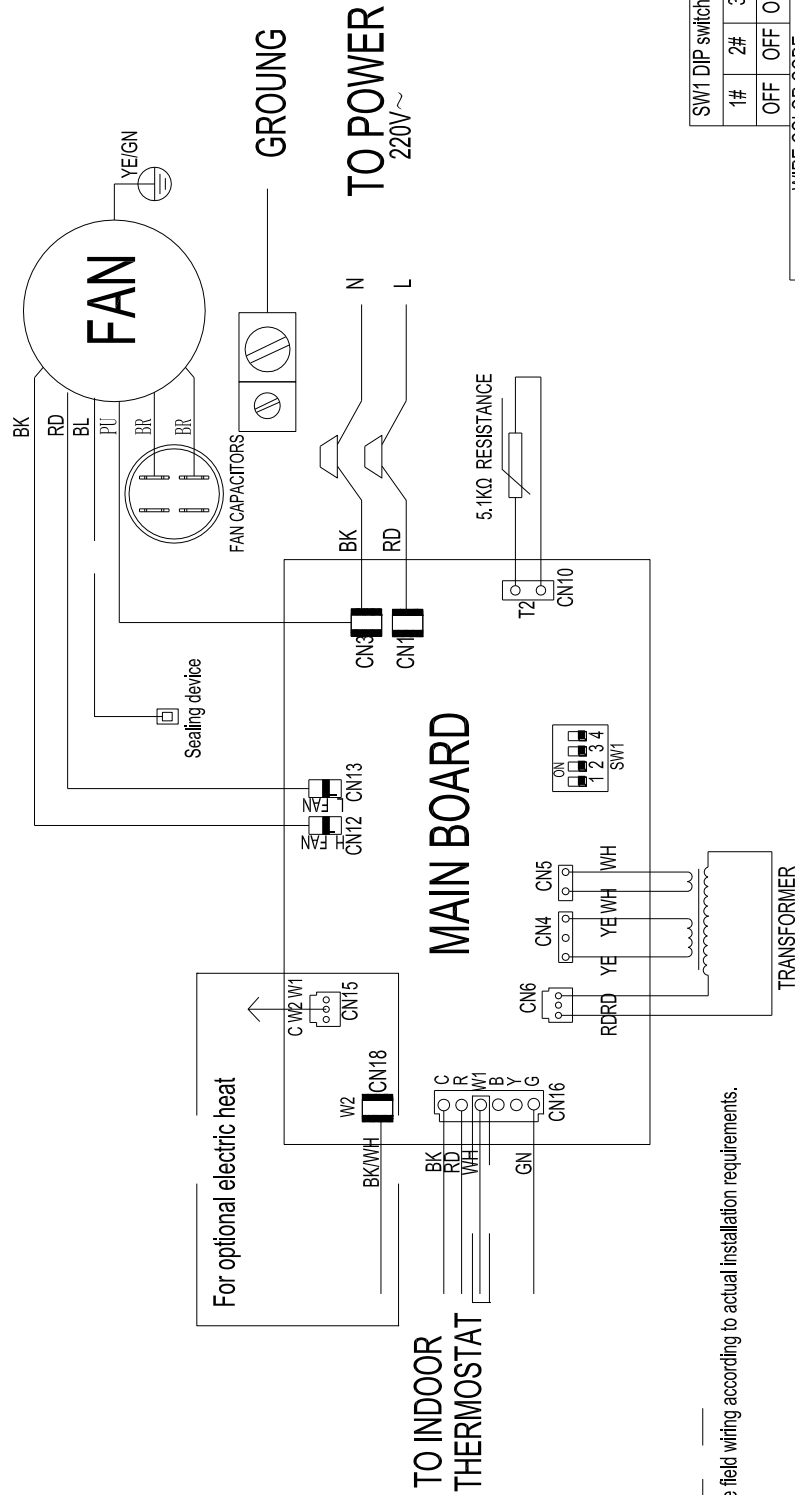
FAN

YE/GN

GROUNG

TO POWER
220V~

N

L

BK
RD
BL
PU
BR
BR

FAN CAPACITORS

5.1KΩ RESISTANCE

BK
RD

CN3
CN1

T2
CN10

Sealing device

MAIN BOARD

ON
1 2 3 4
SW1

L FAN
CN13

H FAN
CN12

CN5
WH

CN4
YE WH
YE

CN6
RDRD

TRANSFORMER

For optional electric heat

C W2 W1
CN15

W2
CN18

BK/WH

C
R
W1
B
Y
G
CN16

BK
RD
WH

GN

TO INDOOR
THERMOSTAT

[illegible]e field wiring according to actual installation requirements.

SW1 DIP switch
| 1# | 2# | 3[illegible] |
|---|---|---|
| OFF | OFF | O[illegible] |

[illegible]